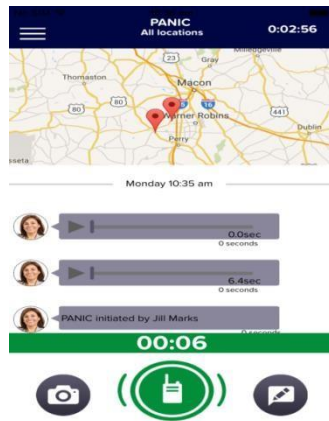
PANIC
All locations
0:02:56

Milledgeville
Thomaston
Gray
Macon
Warner Robins
Perry
Dublin
sseta
23
80
80
75
16
441

Monday 10:35 am

0.0sec
0 seconds

6.4sec
0 seconds

PANIC initiated by Jill Marks
0 seconds

00:06